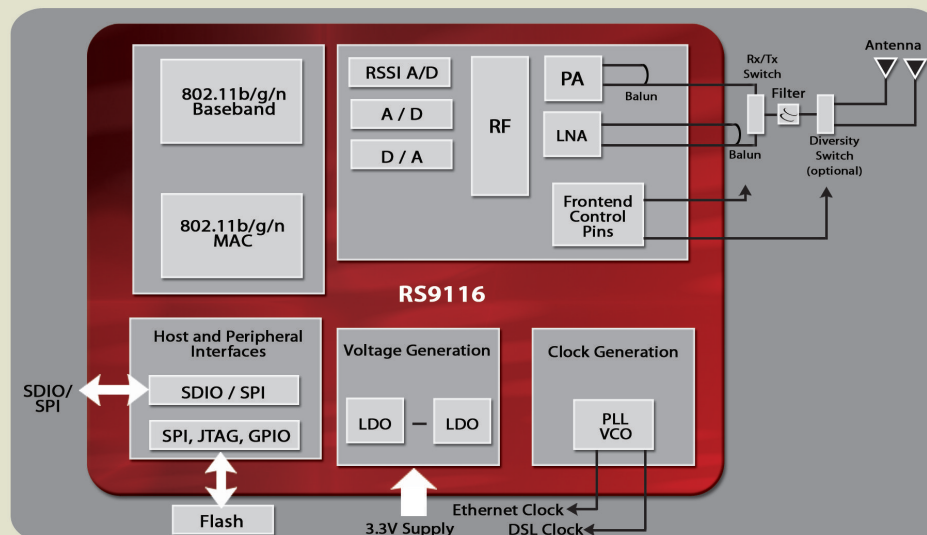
802.11b/g/n Baseband

802.11b/g/n MAC

RSSI A/D

A / D

D / A

RF

PA

LNA

Balun

Balun

Frontend Control Pins

Rx/Tx Switch

Filter

Antenna

Diversity Switch (optional)

RS9116

Host and Peripheral Interfaces

SDIO / SPI

SPI, JTAG, GPIO

SDIO/ SPI

Flash

Voltage Generation

LDO

LDO

3.3V Supply

Clock Generation

PLL VCO

Ethernet Clock

DSL Clock